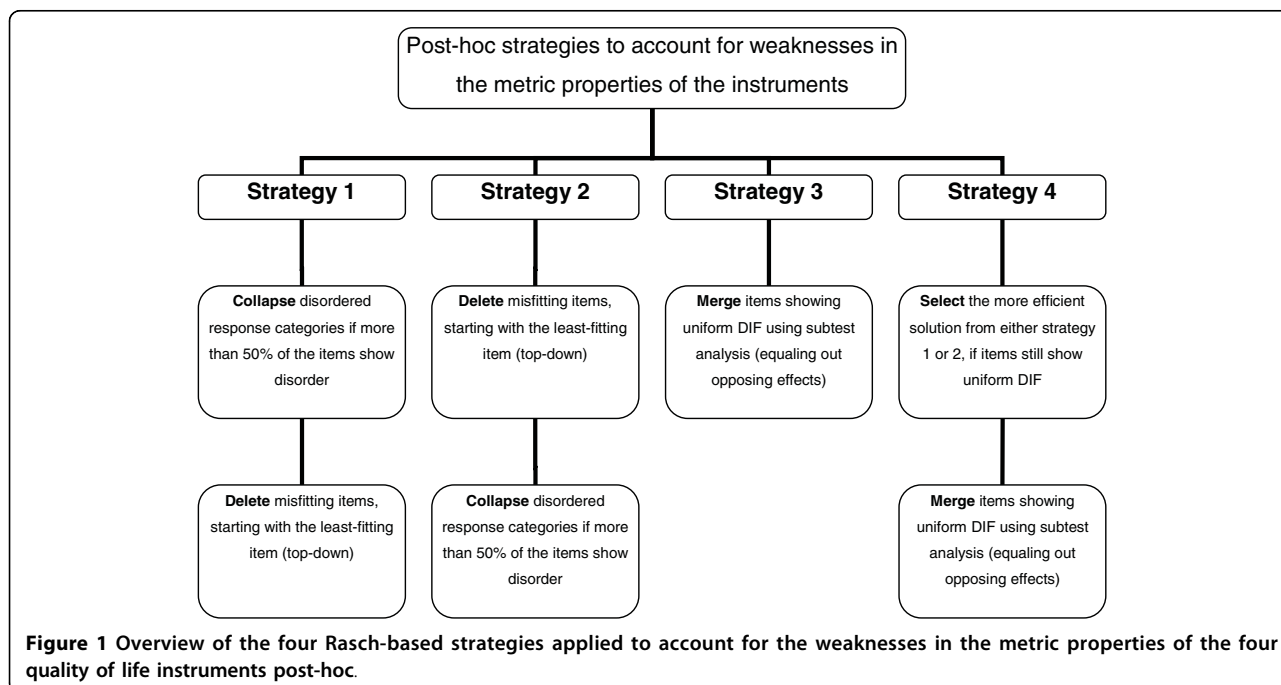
Post-hoc strategies to account for weaknesses in the metric properties of the instruments

Strategy 1

Strategy 2

Strategy 3

Strategy 4

**Collapse** disordered response categories if more than 50% of the items show disorder

**Delete** misfitting items, starting with the least-fitting item (top-down)

**Delete** misfitting items, starting with the least-fitting item (top-down)

**Collapse** disordered response categories if more than 50% of the items show disorder

**Merge** items showing uniform DIF using subtest analysis (equaling out opposing effects)

**Select** the more efficient solution from either strategy 1 or 2, if items still show uniform DIF

**Merge** items showing uniform DIF using subtest analysis (equaling out opposing effects)

**Figure 1 Overview of the four Rasch-based strategies applied to account for the weaknesses in the metric properties of the four quality of life instruments post-hoc**.